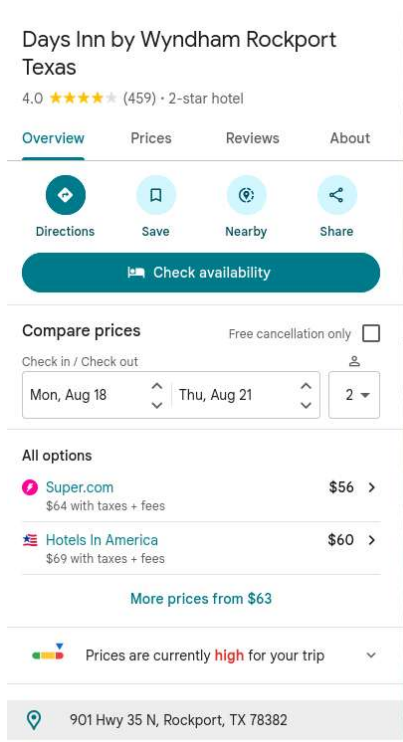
Days Inn by Wyndham Rockport Texas

4.0 ★★★★★ (459) · 2-star hotel

Overview Prices Reviews About

Directions Save Nearby Share

Check availability

Compare prices

Free cancellation only

Check in / Check out

Mon, Aug 18 Thu, Aug 21 2

All options

Super.com $56
$64 with taxes + fees

Hotels In America $60
$69 with taxes + fees

More prices from $63

Prices are currently high for your trip

901 Hwy 35 N, Rockport, TX 78382